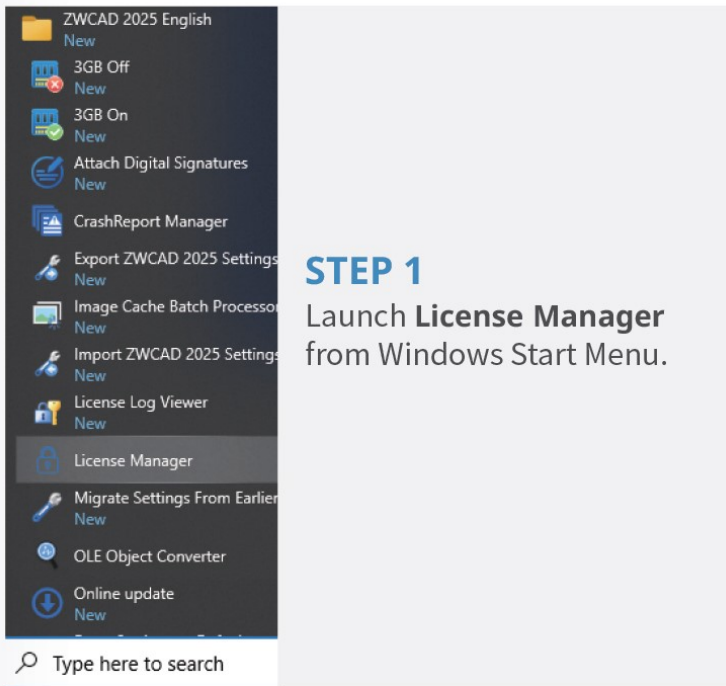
ZWCAD 2025 English
New
3GB Off
New
3GB On
New
Attach Digital Signatures
New
CrashReport Manager
Export ZWCAD 2025 Settings
New
Image Cache Batch Processor
New
Import ZWCAD 2025 Settings
New
License Log Viewer
New
License Manager
Migrate Settings From Earlie
New
OLE Object Converter
Online update
New
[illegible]
Type here to search

STEP 1
Launch **License Manager** from Windows Start Menu.